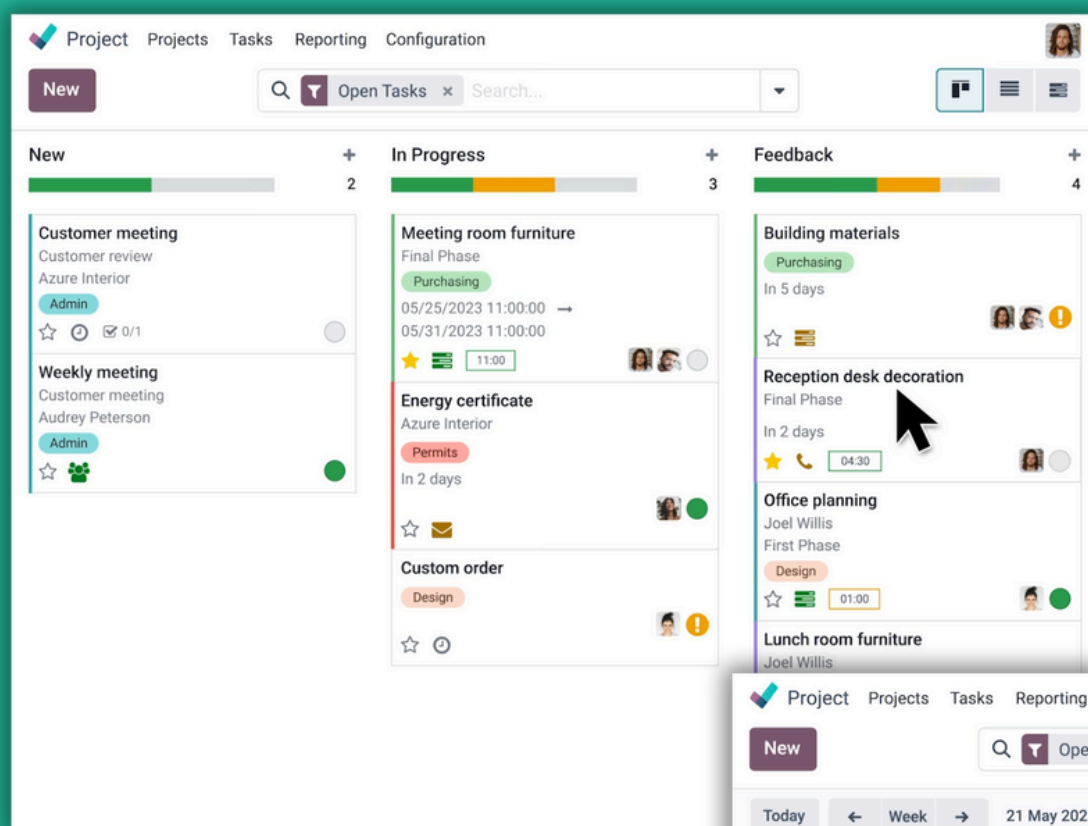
Project Projects Tasks Reporting Configuration

New

Open Tasks × Search...

New
2

Customer meeting
Customer review
Azure Interior
Admin
0/1

Weekly meeting
Customer meeting
Audrey Peterson
Admin

In Progress
3

Meeting room furniture
Final Phase
Purchasing
05/25/2023 11:00:00 →
05/31/2023 11:00:00
11:00

Energy certificate
Azure Interior
Permits
In 2 days

Custom order
Design

Feedback
4

Building materials
Purchasing
In 5 days

Reception desk decoration
Final Phase
In 2 days
04:30

Office planning
Joel Willis
First Phase
Design
01:00

Lunch room furniture
Joel Willis

Project Projects Tasks Reporting

New

Ope

Today ← Week → 21 May 202